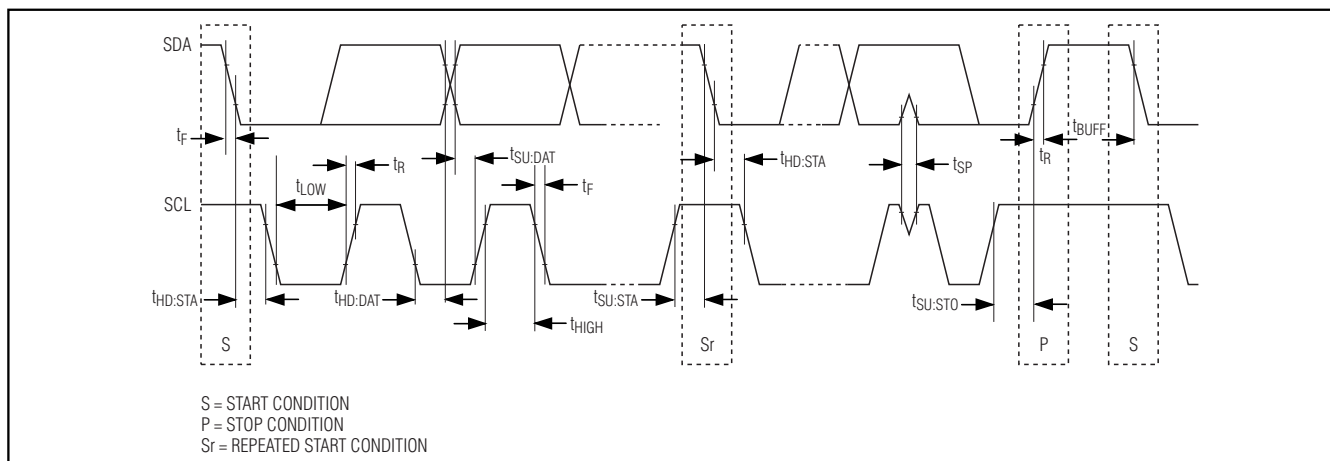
SDA

$t_F$

$t_{LOW}$

$t_R$

$t_{SU:DAT}$

$t_F$

$t_{HD:STA}$

$t_{SP}$

$t_R$

$t_{BUFF}$

SCL

$t_{HD:STA}$

$t_{HD:DAT}$

$t_{SU:STA}$

$t_{HIGH}$

$t_{SU:STO}$

S

Sr

P

S

S = START CONDITION
P = STOP CONDITION
Sr = REPEATED START CONDITION